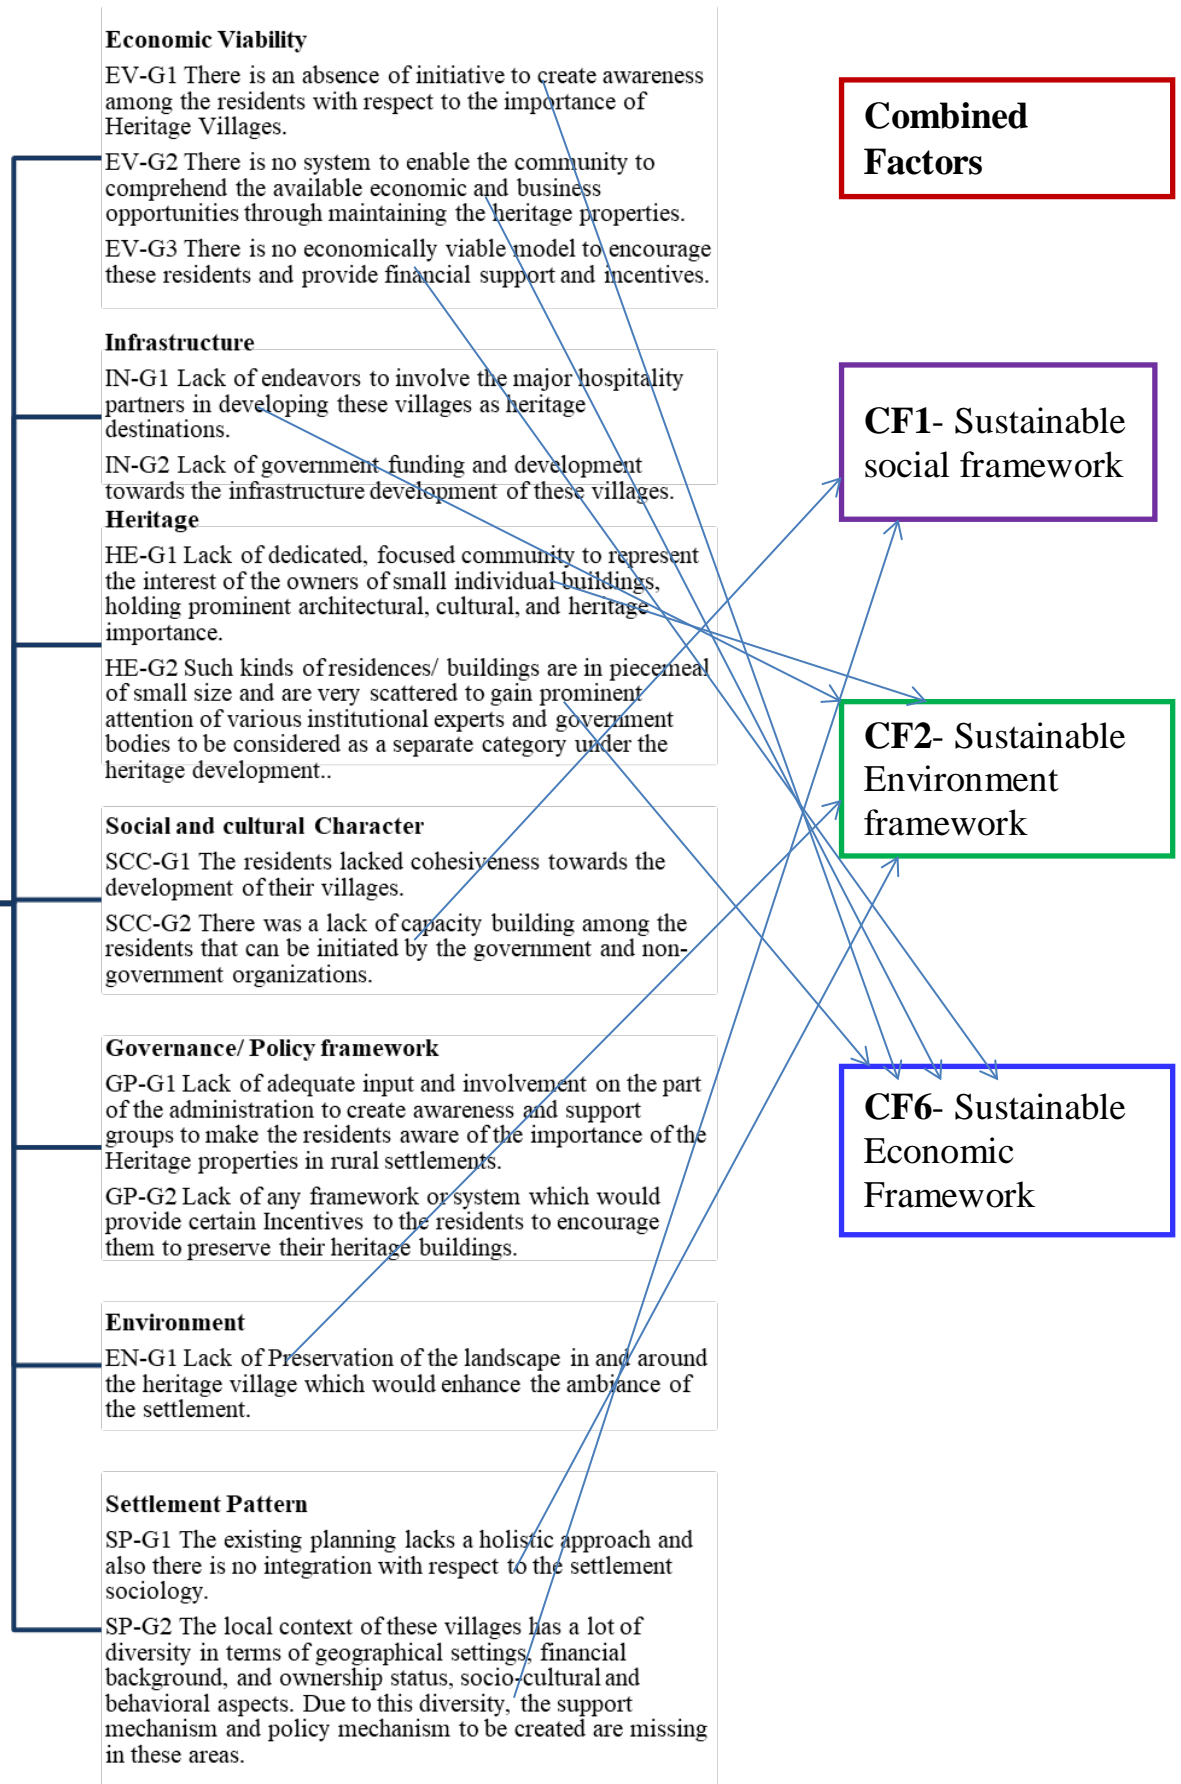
Economic Viability

EV-G1 There is an absence of initiative to create awareness among the residents with respect to the importance of Heritage Villages.

EV-G2 There is no system to enable the community to comprehend the available economic and business opportunities through maintaining the heritage properties.

EV-G3 There is no economically viable model to encourage these residents and provide financial support and incentives.

Infrastructure

IN-G1 Lack of endeavors to involve the major hospitality partners in developing these villages as heritage destinations.

IN-G2 Lack of government funding and development towards the infrastructure development of these villages.

Heritage

HE-G1 Lack of dedicated, focused community to represent the interest of the owners of small individual buildings, holding prominent architectural, cultural, and heritage importance.

HE-G2 Such kinds of residences/ buildings are in piecemeal of small size and are very scattered to gain prominent attention of various institutional experts and government bodies to be considered as a separate category under the heritage development..

Social and cultural Character

SCC-G1 The residents lacked cohesiveness towards the development of their villages.

SCC-G2 There was a lack of capacity building among the residents that can be initiated by the government and non-government organizations.

Governance/ Policy framework

GP-G1 Lack of adequate input and involvement on the part of the administration to create awareness and support groups to make the residents aware of the importance of the Heritage properties in rural settlements.

GP-G2 Lack of any framework or system which would provide certain Incentives to the residents to encourage them to preserve their heritage buildings.

Environment

EN-G1 Lack of Preservation of the landscape in and around the heritage village which would enhance the ambiance of the settlement.

Settlement Pattern

SP-G1 The existing planning lacks a holistic approach and also there is no integration with respect to the settlement sociology.

SP-G2 The local context of these villages has a lot of diversity in terms of geographical settings, financial background, and ownership status, socio-cultural and behavioral aspects. Due to this diversity, the support mechanism and policy mechanism to be created are missing in these areas.

Combined Factors

CF1- Sustainable social framework

CF2- Sustainable Environment framework

CF6- Sustainable Economic Framework